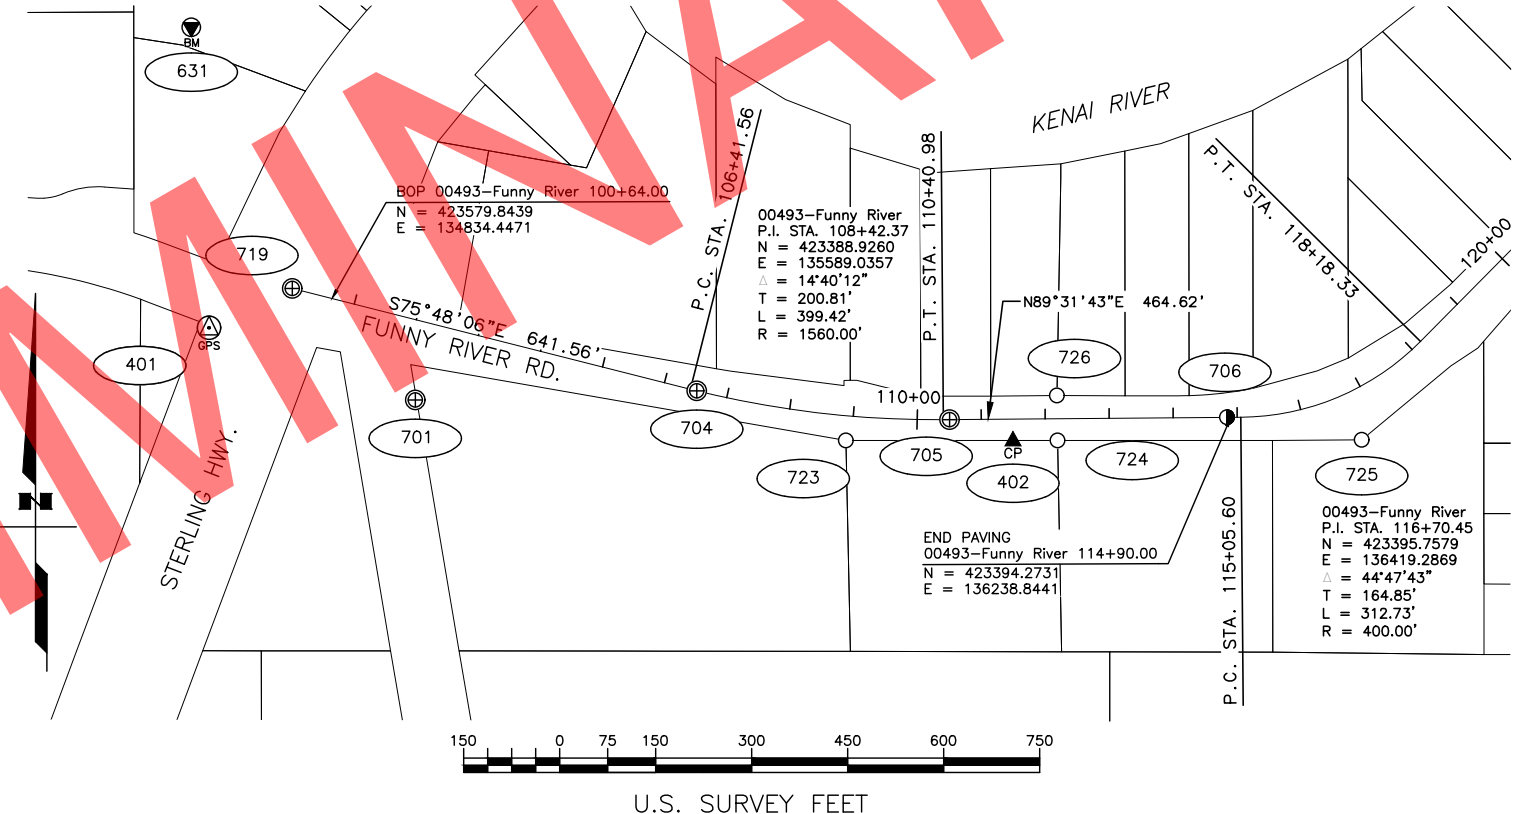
BM
631
KENAI RIVER
BOP 00493–Funny River 100+64.00
N = 423579.8439
E = 134834.4471
P.C. STA. 106+41.56
00493–Funny River
P.I. STA. 108+42.37
N = 423388.9260
E = 135589.0357
△ = 14°40'12"
T = 200.81'
L = 399.42'
R = 1560.00'
P.T. STA. 110+40.98
P.T. STA. 118+18.33
120+00
719
GPS
401
S75°48'06"E 641.56'
FUNNY RIVER RD.
N89°31'43"E 464.62'
726
706
110+00
701
704
705
CP
724
723
402
725
STERLING HWY.
N
END PAVING
00493–Funny River 114+90.00
N = 423394.2731
E = 136238.8441
P.C. STA. 115+05.60
00493–Funny River
P.I. STA. 116+70.45
N = 423395.7579
E = 136419.2869
△ = 44°47'43"
T = 164.85'
L = 312.73'
R = 400.00'
150 0 75 150 300 450 600 750
U.S. SURVEY FEET